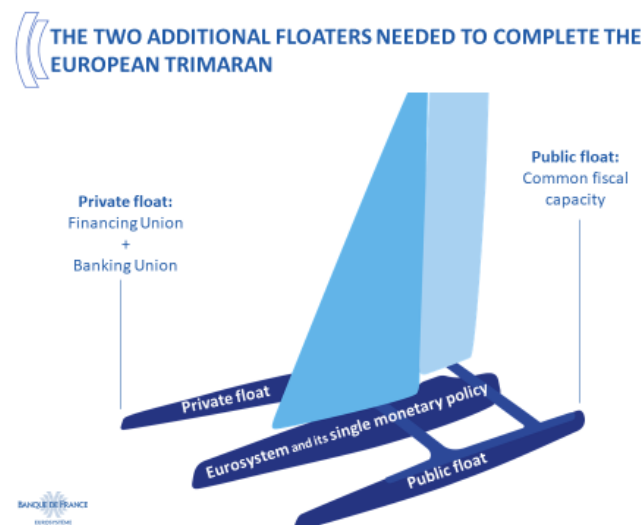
THE TWO ADDITIONAL FLOATERS NEEDED TO COMPLETE THE EUROPEAN TRIMARAN

Private float:
Financing Union
+
Banking Union

Public float:
Common fiscal capacity

Private float

Eurosystem and its single monetary policy

Public float

BANQUE DE FRANCE
EUROSYSTÈME